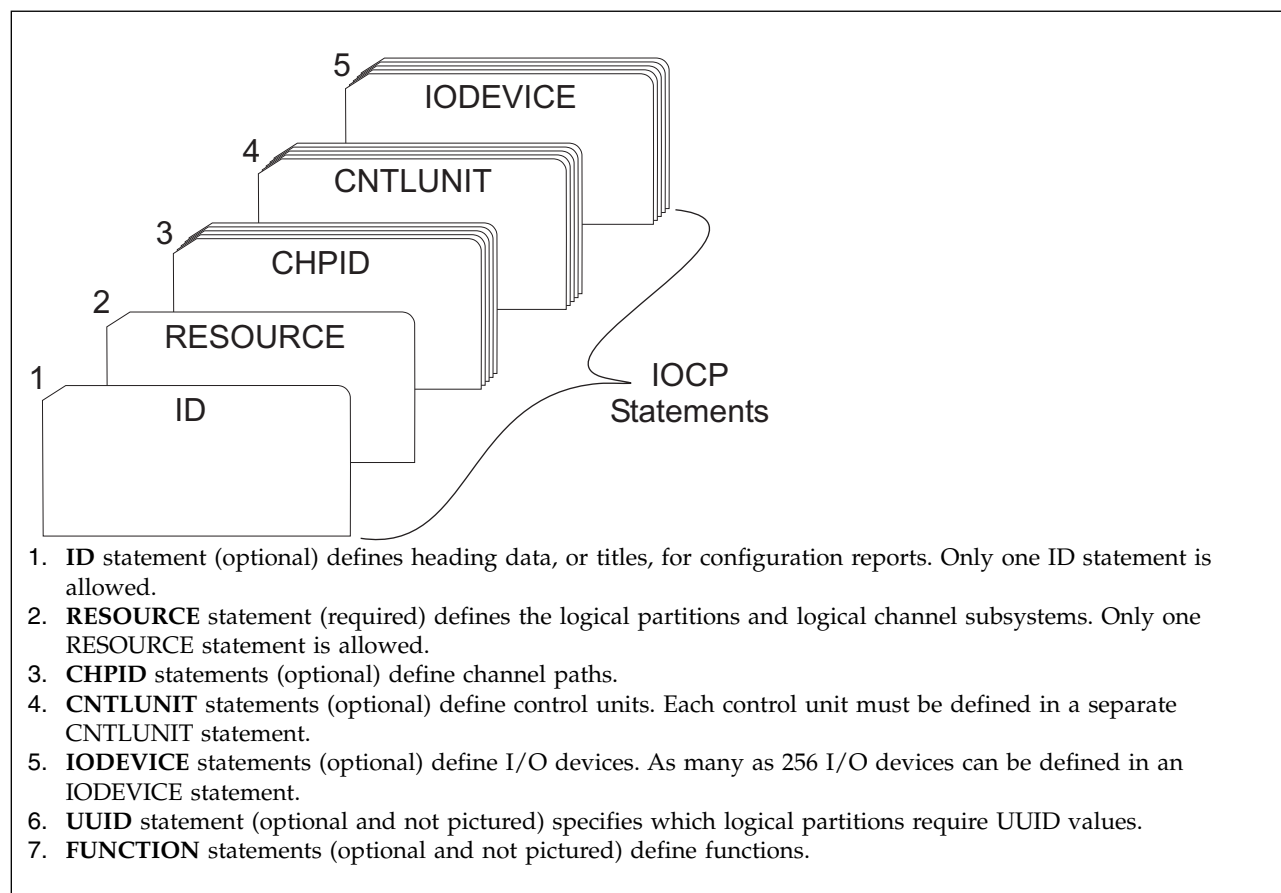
5
IODEVICE
4
CNTLUNIT
3
CHPID
2
RESOURCE
1
ID
IOCP Statements

1. **ID** statement (optional) defines heading data, or titles, for configuration reports. Only one ID statement is allowed.
2. **RESOURCE** statement (required) defines the logical partitions and logical channel subsystems. Only one RESOURCE statement is allowed.
3. **CHPID** statements (optional) define channel paths.
4. **CNTLUNIT** statements (optional) define control units. Each control unit must be defined in a separate CNTLUNIT statement.
5. **IODEVICE** statements (optional) define I/O devices. As many as 256 I/O devices can be defined in an IODEVICE statement.
6. **UUID** statement (optional and not pictured) specifies which logical partitions require UUID values.
7. **FUNCTION** statements (optional and not pictured) define functions.